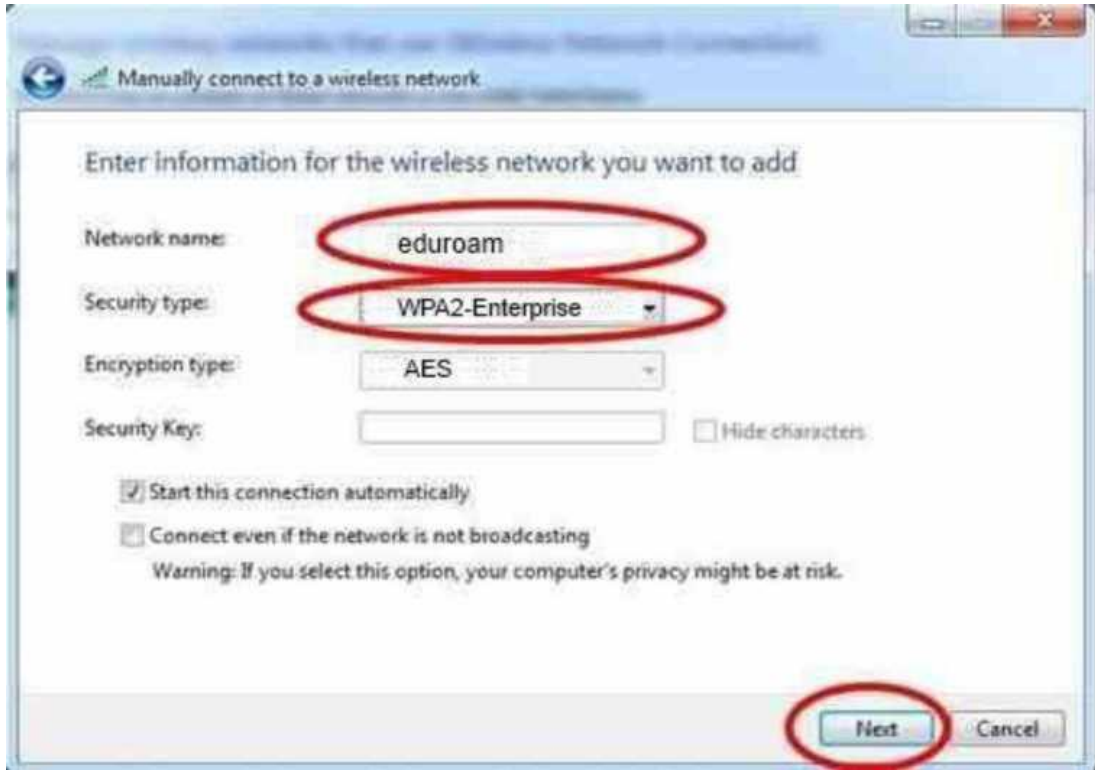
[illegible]

Manually connect to a wireless network

Enter information for the wireless network you want to add

Network name: eduroam

Security type: WPA2-Enterprise

Encryption type: AES

Security Key:

Hide characters

Start this connection automatically

Connect even if the network is not broadcasting

Warning: If you select this option, your computer's privacy might be at risk.

Next

Cancel